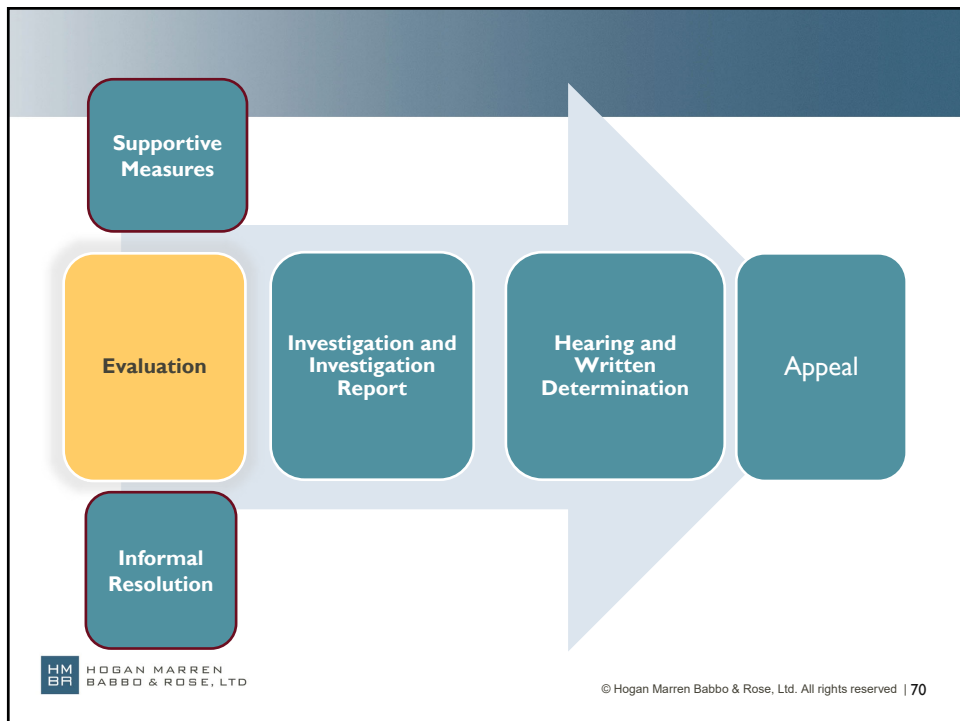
Supportive Measures

Evaluation

Investigation and Investigation Report

Hearing and Written Determination

Appeal

Informal Resolution

HM BR HOGAN MARREN BABBO & ROSE, LTD

© Hogan Marren Babbo & Rose, Ltd. All rights reserved | 70